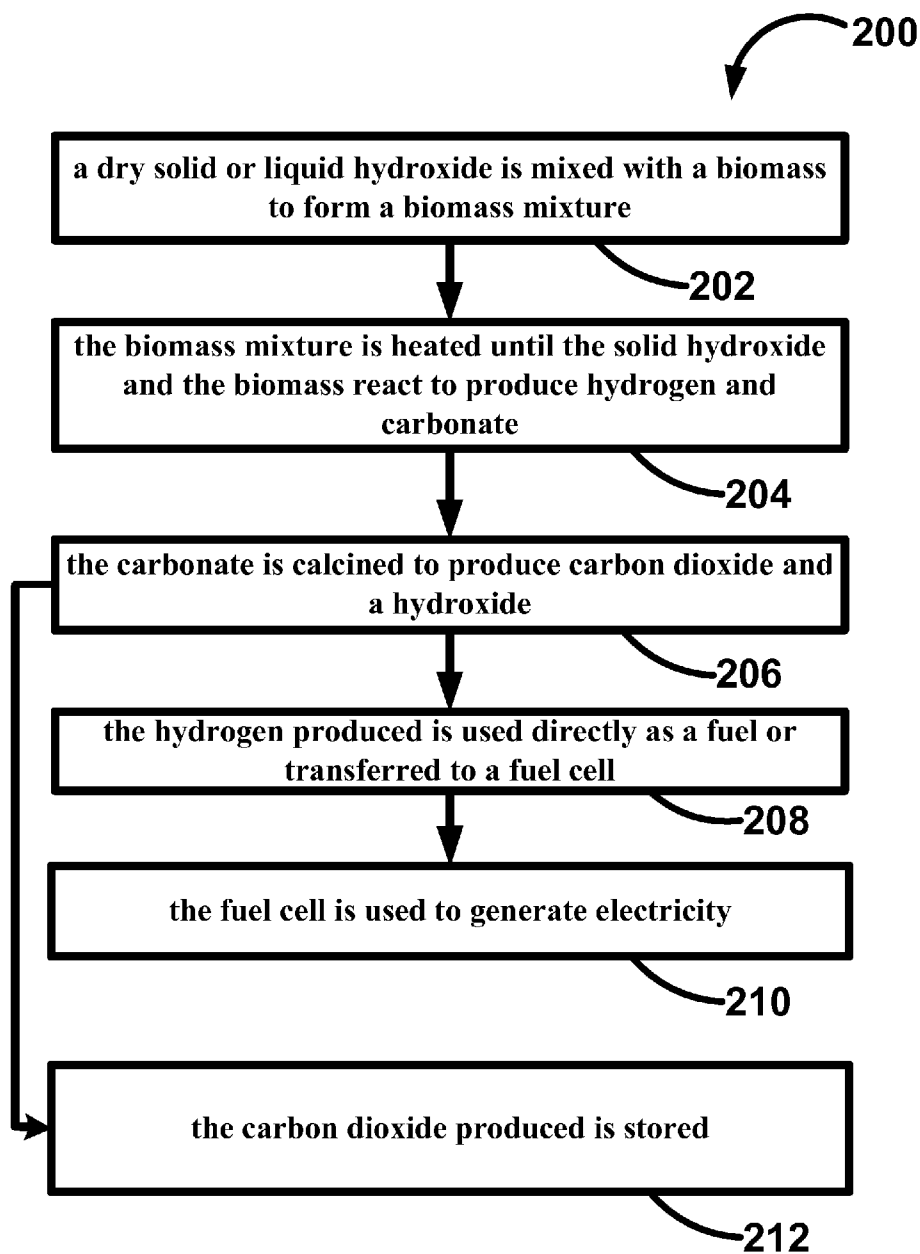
200

a dry solid or liquid hydroxide is mixed with a biomass to form a biomass mixture

202

the biomass mixture is heated until the solid hydroxide and the biomass react to produce hydrogen and carbonate

204

the carbonate is calcined to produce carbon dioxide and a hydroxide

206

the hydrogen produced is used directly as a fuel or transferred to a fuel cell

208

the fuel cell is used to generate electricity

210

the carbon dioxide produced is stored

212